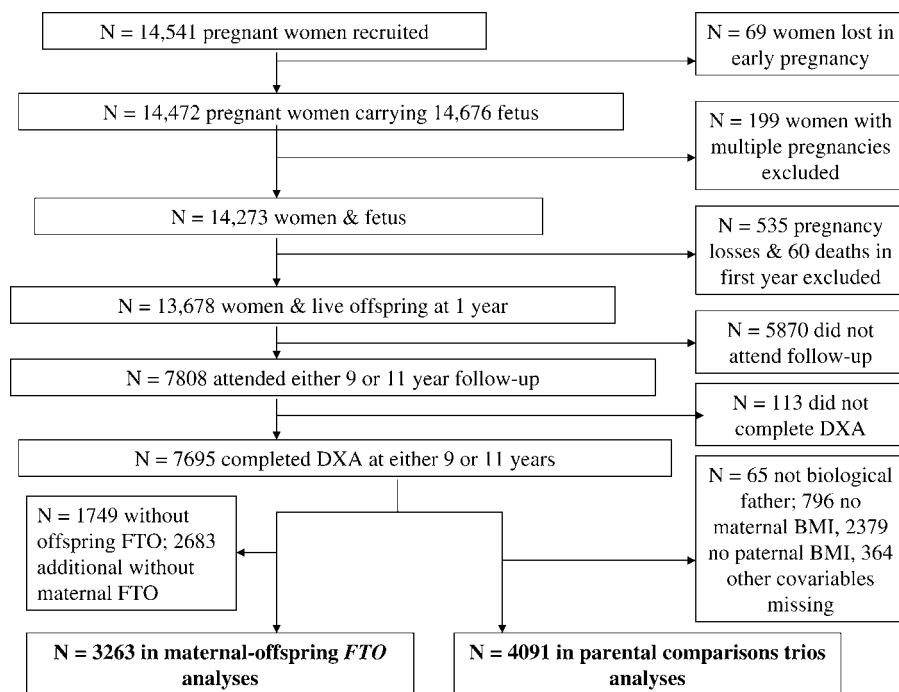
N = 14,541 pregnant women recruited

N = 69 women lost in early pregnancy

N = 14,472 pregnant women carrying 14,676 fetus

N = 199 women with multiple pregnancies excluded

N = 14,273 women & fetus

N = 535 pregnancy losses & 60 deaths in first year excluded

N = 13,678 women & live offspring at 1 year

N = 5870 did not attend follow-up

N = 7808 attended either 9 or 11 year follow-up

N = 113 did not complete DXA

N = 7695 completed DXA at either 9 or 11 years

N = 1749 without offspring FTO; 2683 additional without maternal FTO

N = 65 not biological father; 796 no maternal BMI, 2379 no paternal BMI, 364 other covariables missing

**N = 3263 in maternal-offspring *FTO* analyses**

**N = 4091 in parental comparisons trios analyses**